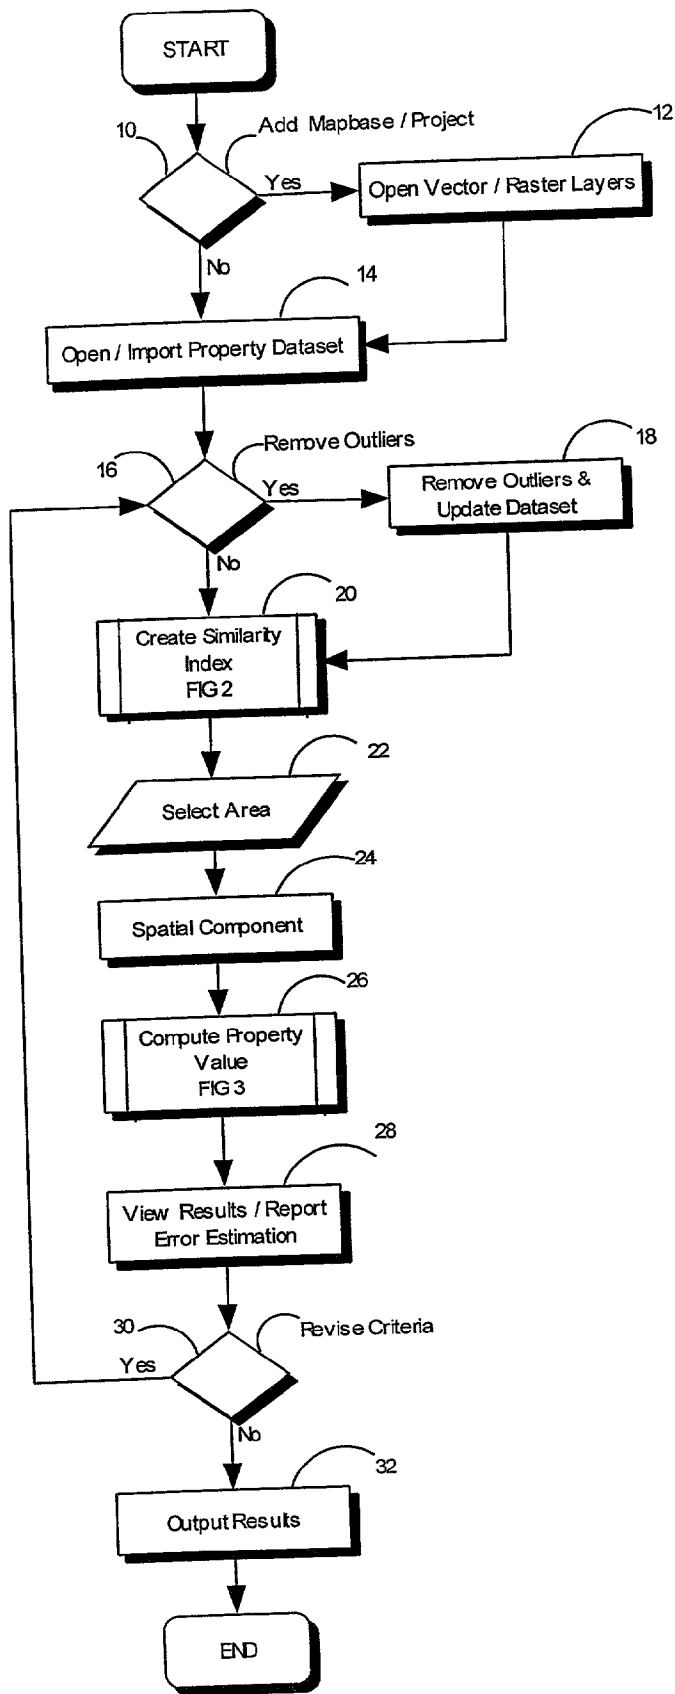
START

10

Add Mapbase / Project

Yes

12

Open Vector / Raster Layers

No

14

Open / Import Property Dataset

Remove Outliers

16

Yes

18

Remove Outliers & Update Dataset

No

20

Create Similarity Index FIG 2

22

Select Area

24

Spatial Component

26

Compute Property Value FIG 3

28

View Results / Report Error Estimation

30

Revise Criteria

Yes

No

32

Output Results

END